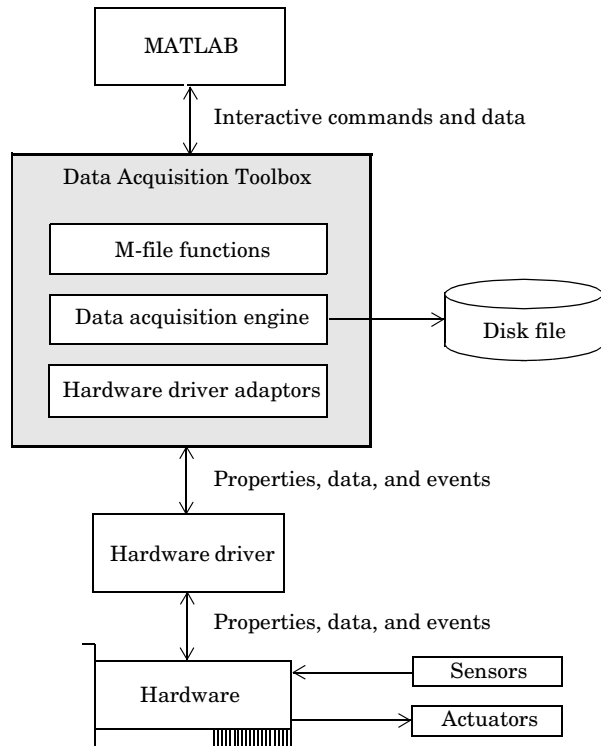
MATLAB

Interactive commands and data

Data Acquisition Toolbox

M-file functions

Data acquisition engine

Disk file

Hardware driver adaptors

Properties, data, and events

Hardware driver

Properties, data, and events

Hardware

Sensors

Actuators